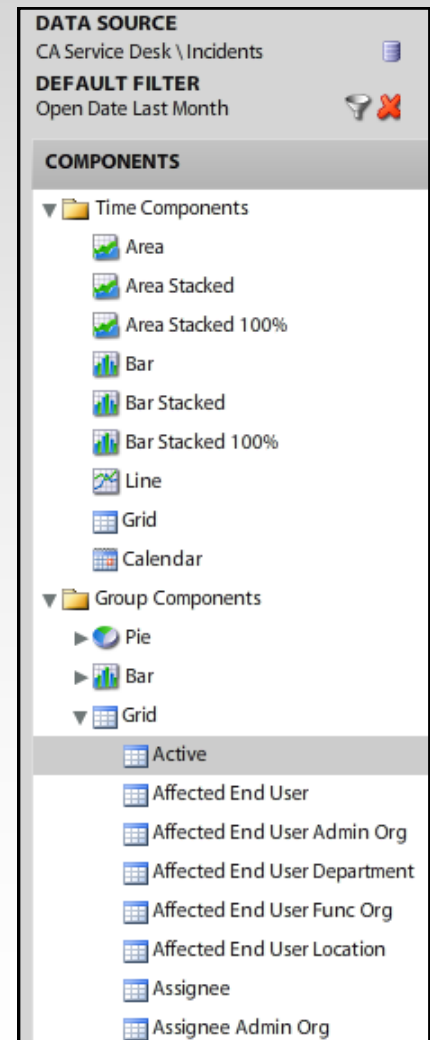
DATA SOURCE
CA Service Desk \ Incidents
DEFAULT FILTER
Open Date Last Month

COMPONENTS

Time Components
Area
Area Stacked
Area Stacked 100%
Bar
Bar Stacked
Bar Stacked 100%
Line
Grid
Calendar
Group Components
Pie
Bar
Grid
Active
Affected End User
Affected End User Admin Org
Affected End User Department
Affected End User Func Org
Affected End User Location
Assignee
Assignee Admin Org